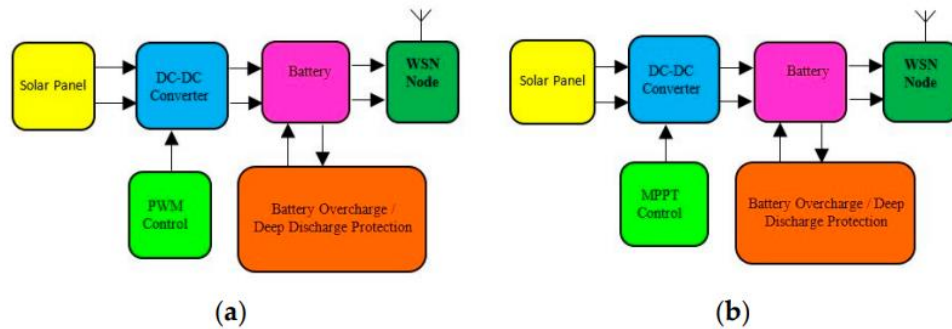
Solar Panel

DC-DC Converter

Battery

WSN Node

PWM Control

Battery Overcharge / Deep Discharge Protection

(a)

Solar Panel

DC-DC Converter

Battery

WSN Node

MPPT Control

Battery Overcharge / Deep Discharge Protection

(b)